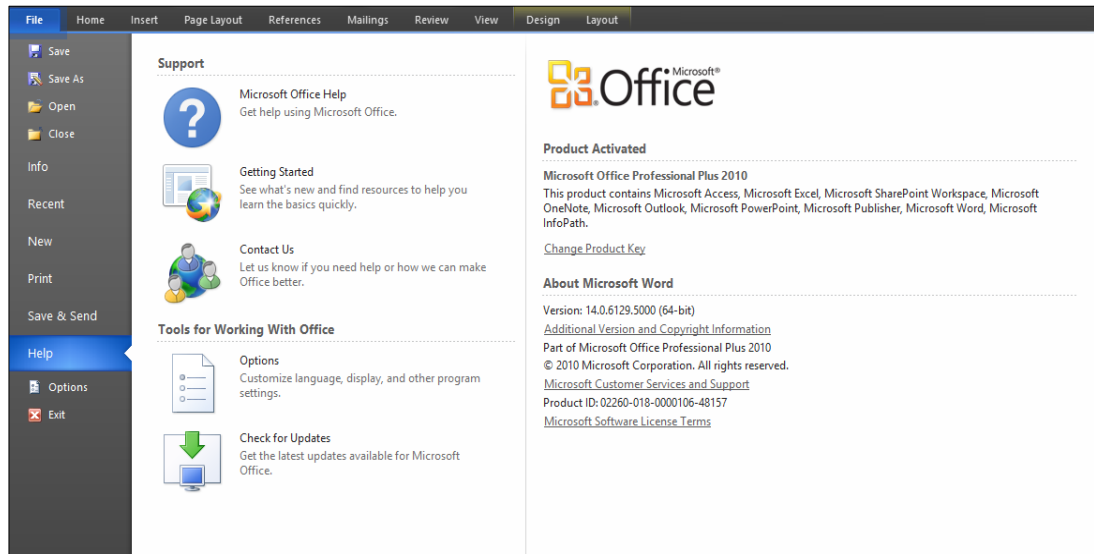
File Home Insert Page Layout References Mailings Review View Design Layout

Save
Save As
Open
Close
Info
Recent
New
Print
Save & Send
Help
Options
Exit

Support

Microsoft Office Help
Get help using Microsoft Office.

Getting Started
See what's new and find resources to help you learn the basics quickly.

Contact Us
Let us know if you need help or how we can make Office better.

Tools for Working With Office

Options
Customize language, display, and other program settings.

Check for Updates
Get the latest updates available for Microsoft Office.

Microsoft® Office

Product Activated

Microsoft Office Professional Plus 2010
This product contains Microsoft Access, Microsoft Excel, Microsoft SharePoint Workspace, Microsoft OneNote, Microsoft Outlook, Microsoft PowerPoint, Microsoft Publisher, Microsoft Word, Microsoft InfoPath.

Change Product Key

About Microsoft Word

Version: 14.0.6129.5000 (64-bit)
Additional Version and Copyright Information
Part of Microsoft Office Professional Plus 2010
© 2010 Microsoft Corporation. All rights reserved.
Microsoft Customer Services and Support
Product ID: 02260-018-0000106-48157
Microsoft Software License Terms